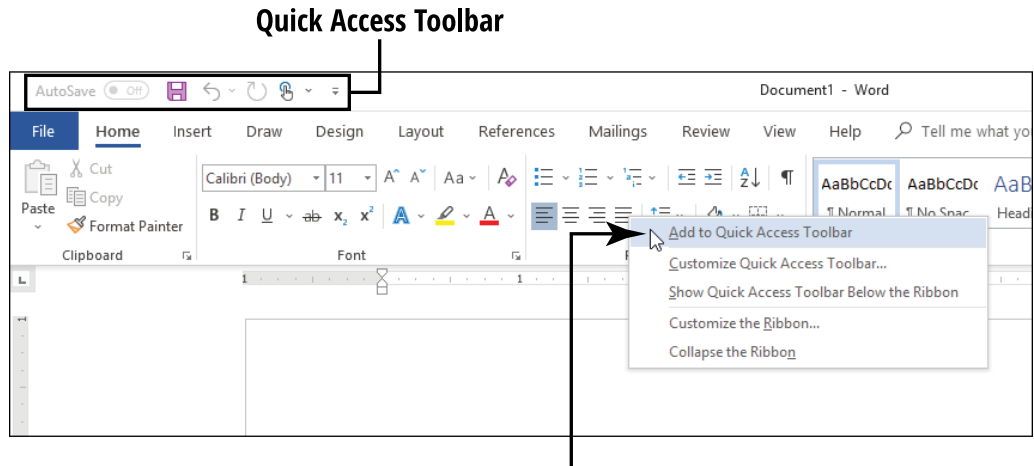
Quick Access Toolbar

AutoSave Off

Document1 - Word

File Home Insert Draw Design Layout References Mailings Review View Help Tell me what yo

Cut
Copy
Paste
Format Painter
Clipboard

Calibri (Body) 11 A A Aa
B I U ab $x_2$ $x^2$ A A
Font

AaBbCcDc AaBbCcDc AaB
¶ Normal ¶ No Spac Head

Add to Quick Access Toolbar
Customize Quick Access Toolbar...
Show Quick Access Toolbar Below the Ribbon
Customize the Ribbon...
Collapse the Ribbon

1 1